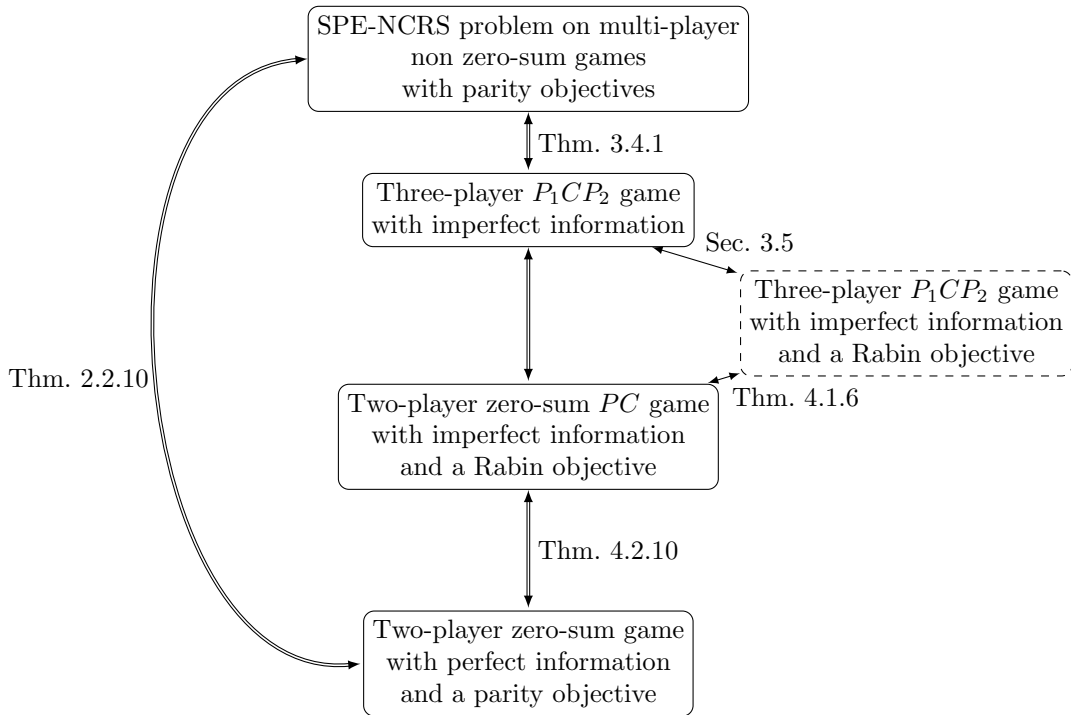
SPE-NCRS problem on multi-player non zero-sum games with parity objectives

Thm. 3.4.1

Three-player $P_1CP_2$ game with imperfect information

Sec. 3.5

Three-player $P_1CP_2$ game with imperfect information and a Rabin objective

Thm. 2.2.10

Two-player zero-sum $PC$ game with imperfect information and a Rabin objective

Thm. 4.1.6

Thm. 4.2.10

Two-player zero-sum game with perfect information and a parity objective